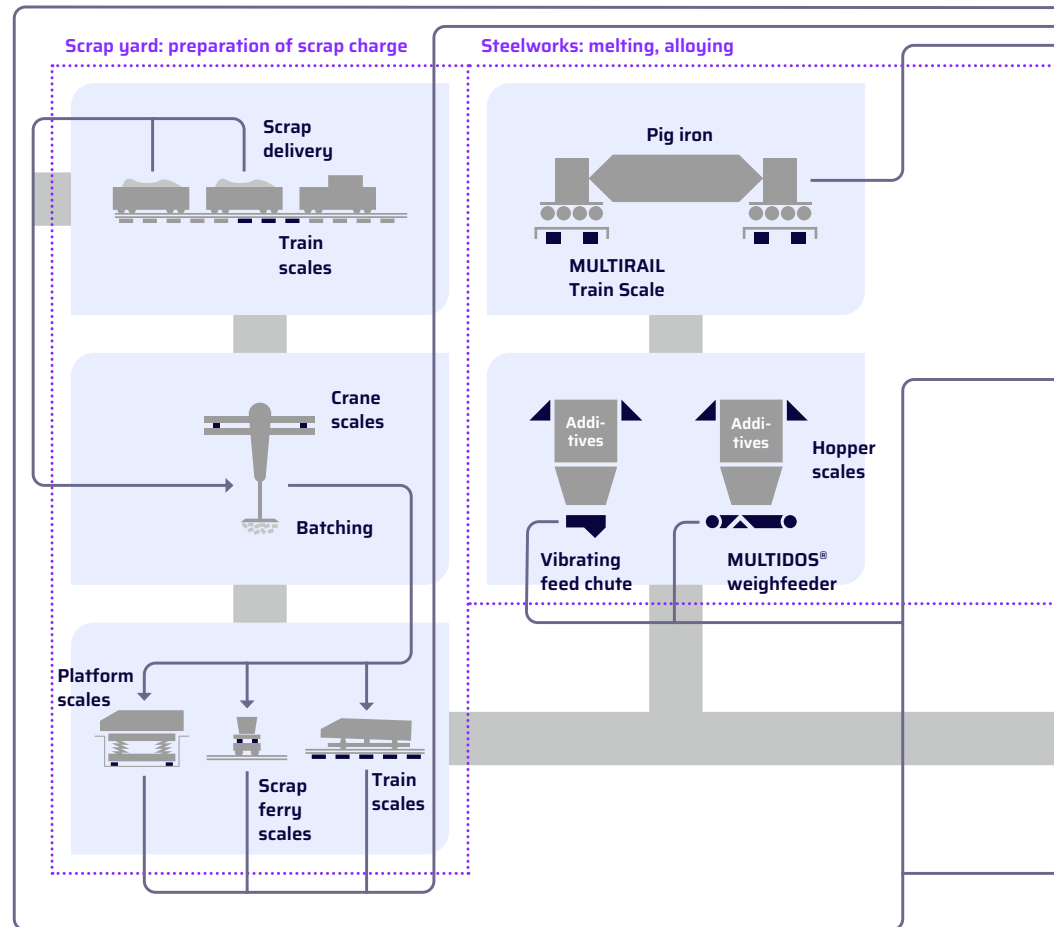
Scrap yard: preparation of scrap charge

Steelworks: melting, alloying

Scrap delivery

Train scales

Pig iron

MULTIRAIL Train Scale

Crane scales

Batching

Additives

Additives

Hopper scales

Vibrating feed chute

MULTIDOS® weighfeeder

Platform scales

Scrap ferry scales

Train scales